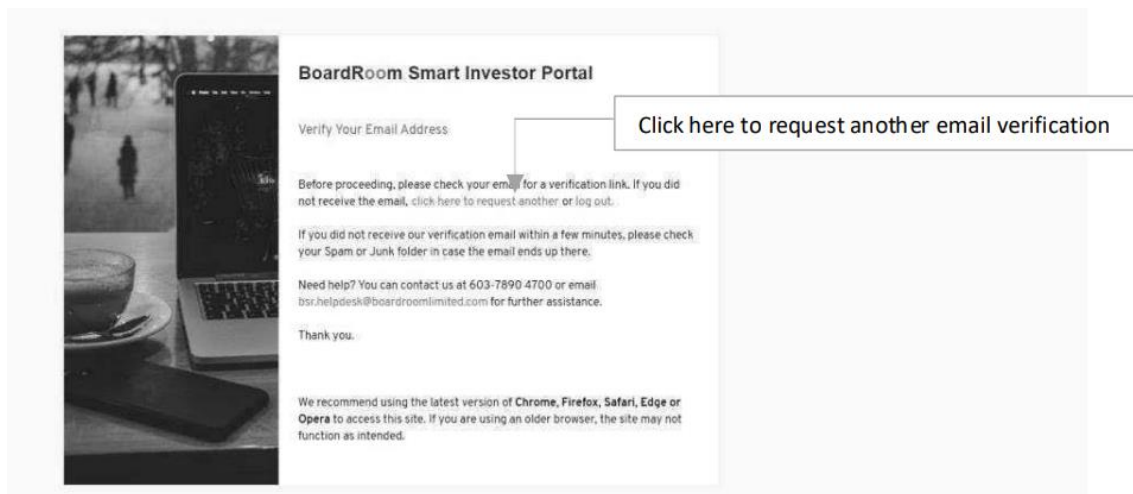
BoardRoom Smart Investor Portal

Verify Your Email Address

Click here to request another email verification

Before proceeding, please check your email for a verification link. If you did not receive the email, click here to request another or log out.

If you did not receive our verification email within a few minutes, please check your Spam or Junk folder in case the email ends up there.

Need help? You can contact us at 603-7890 4700 or email bsr.helpdesk@boardroomlimited.com for further assistance.

Thank you.

We recommend using the latest version of **Chrome, Firefox, Safari, Edge or Opera** to access this site. If you are using an older browser, the site may not function as intended.